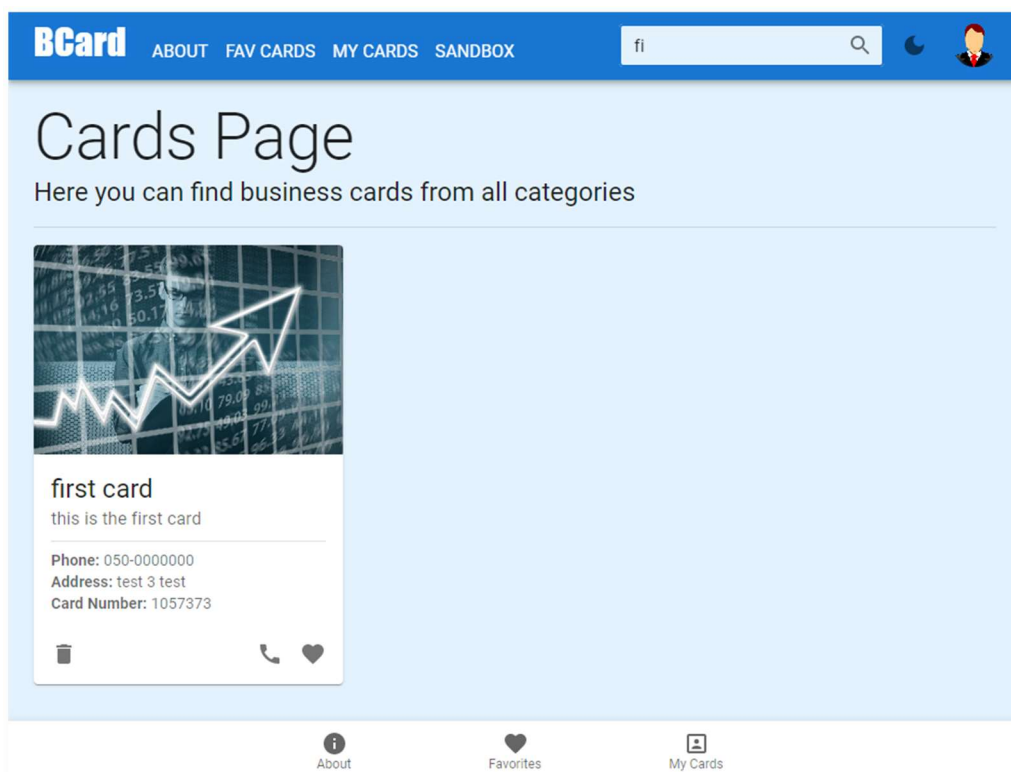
BCard ABOUT FAV CARDS MY CARDS SANDBOX

fi

Cards Page

Here you can find business cards from all categories

first card

this is the first card

**Phone:** 050-0000000
**Address:** test 3 test
**Card Number:** 1057373

About Favorites My Cards